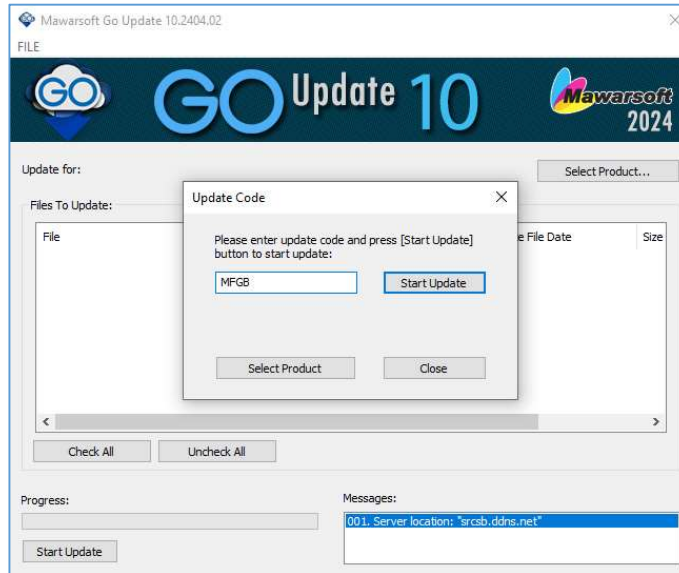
Mawarsoft Go Update 10.2404.02

FILE

GO

GO Update 10

Mawarsoft 2024

Update for:

Select Product...

Files To Update:

File

e File Date

Size

Update Code

Please enter update code and press [Start Update] button to start update:

MFGB

Start Update

Select Product

Close

Check All

Uncheck All

Progress:

Start Update

Messages:

001. Server location: "srcsb.ddns.net"